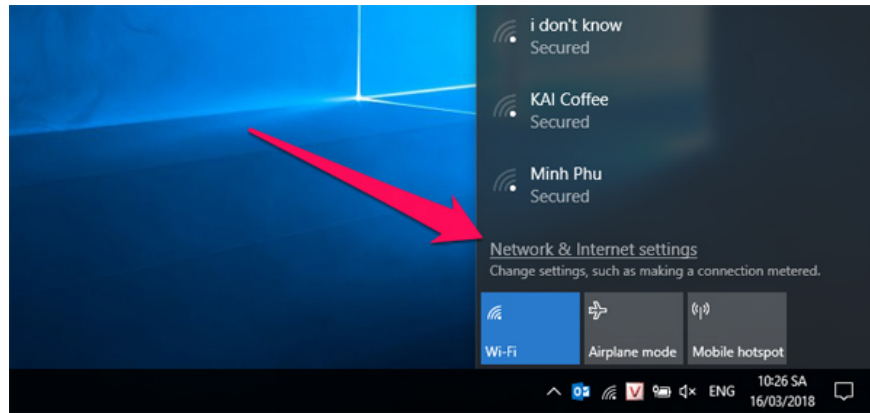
i don't know
Secured

KAI Coffee
Secured

Minh Phu
Secured

Network & Internet settings
Change settings, such as making a connection metered.

Wi-Fi
Airplane mode
Mobile hotspot

ENG
10:26 SA
16/03/2018